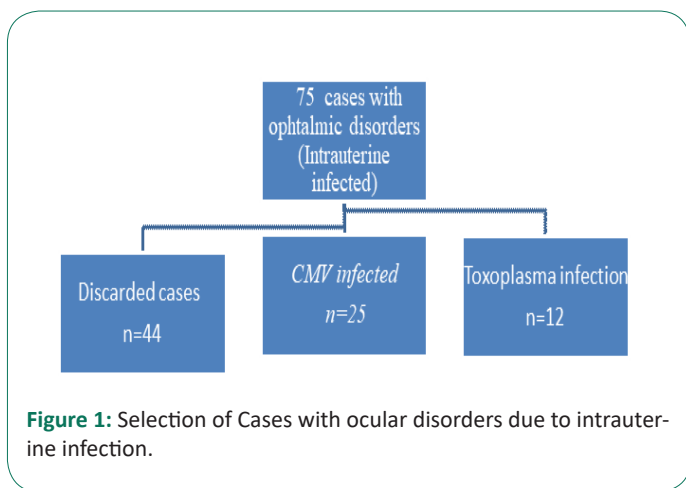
75 cases with ophtalmic disorders (Intrauterine infected)

Discarded cases

n=44

CMV infected

n=25

Toxoplasma infection

n=12

**Figure 1:** Selection of Cases with ocular disorders due to intrauterine infection.